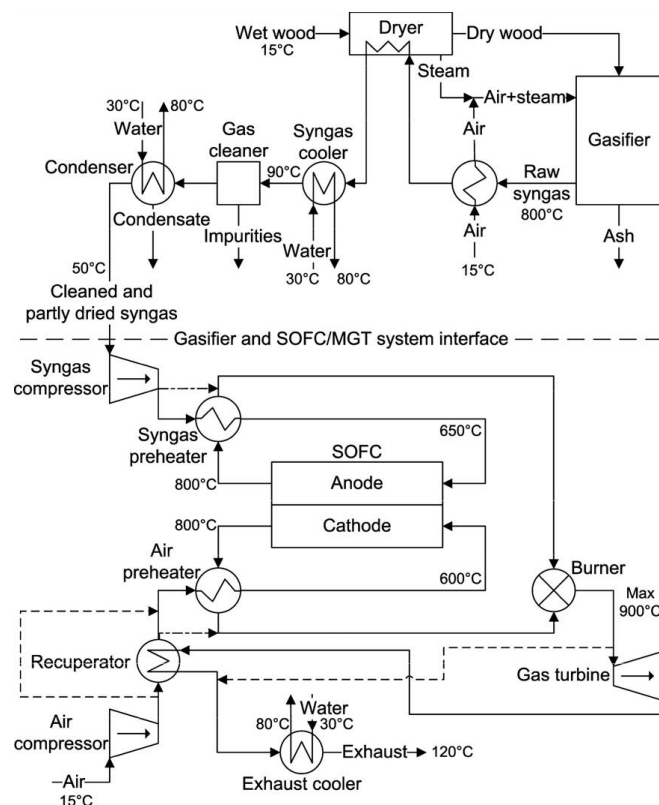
Wet wood
15°C
Dryer
Dry wood
Steam
Air+steam
Gasifier
30°C
80°C
Water
Gas cleaner
Syngas cooler
Air
Condenser
90°C
Raw syngas
800°C
Condensate
Impurities
Air
Water
Ash
15°C
30°C
80°C
50°C
Cleaned and partly dried syngas
Gasifier and SOFC/MGT system interface
Syngas compressor
Syngas preheater
650°C
SOFC
800°C
Anode
800°C
Cathode
Air preheater
600°C
Burner
Max 900°C
Recuperator
Gas turbine
Water
80°C
30°C
Air compressor
Exhaust
120°C
Air
Exhaust cooler
15°C